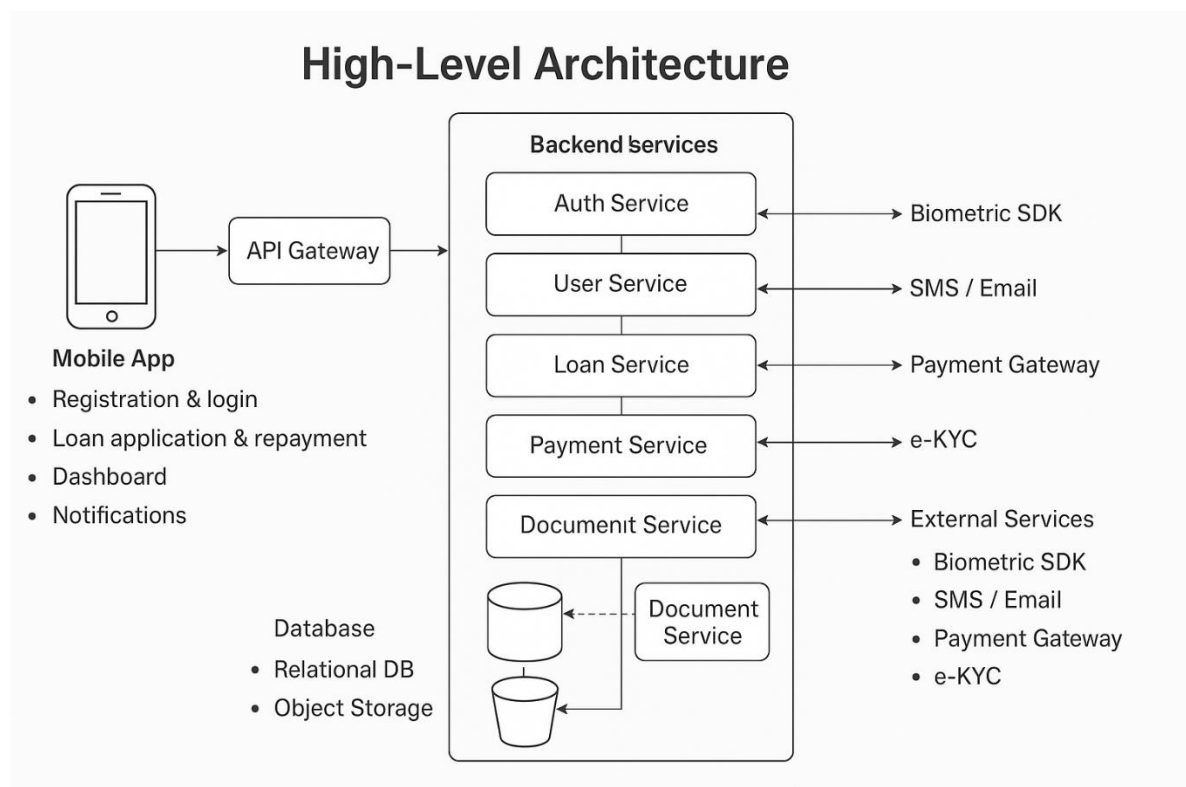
High-Level Architecture

Mobile App
• Registration & login
• Loan application & repayment
• Dashboard
• Notifications

API Gateway

Backend services

Auth Service

User Service

Loan Service

Payment Service

Documenıt Service

Document Service

Database
• Relational DB
• Object Storage

Biometric SDK

SMS / Email

Payment Gateway

e-KYC

External Services
• Biometric SDK
• SMS / Email
• Payment Gateway
• e-KYC